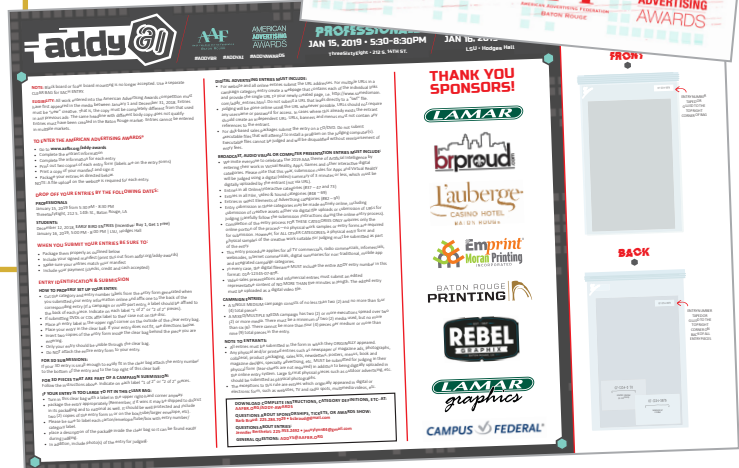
addy AWARDS

AAF

AMERICAN ADVERTISING AWARDS

PROFESSIONAL

JAN 15, 2019 • 5:30-8:30PM

JAN 16, 2019

LSU • Hodges Hall

AMERICAN ADVERTISING FEDERATION

BATON ROUGE

ADVERTISING AWARDS

HOW TO ENTER YOUR AMERICAN ADVERTISING AWARDS?

DROP OFF YOUR ENTRIES BY THE FOLLOWING DATE:

WHEN YOU SUBMIT YOUR ENTRIES BE SURE TO:

ENTRY IDENTIFICATION & SUBMISSION

DIGITAL ADVERTISING ENTRIES MUST INCLUDE:

BROADCAST, AUDIO VISUAL OR COMPUTER PRESENTATION ENTRIES MUST INCLUDE:

CAMPAIGN ENTRIES:

NOTE TO ENTRANTS:

THANK YOU SPONSORS!

LAMAR

brproud.com

L'auberge CASINO HOTEL BATON ROUGE

Emprint Moran Printing INCORPORATED

BATON ROUGE PRINTING

REBEL GRAPHIX

LAMAR graphics

CAMPUS FEDERAL

FRONT

BACK

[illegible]